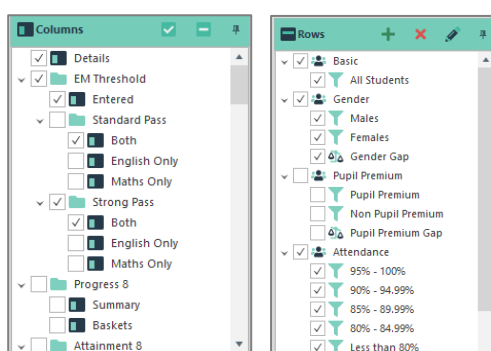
Columns

Details
EM Threshold
Entered
Standard Pass
Both
English Only
Maths Only
Strong Pass
Both
English Only
Maths Only
Progress 8
Summary
Baskets
Attainment 8

Rows

Basic
All Students
Gender
Males
Females
Gender Gap
Pupil Premium
Pupil Premium
Non Pupil Premium
Pupil Premium Gap
Attendance
95% - 100%
90% - 94.99%
85% - 89.99%
80% - 84.99%
Less than 80%